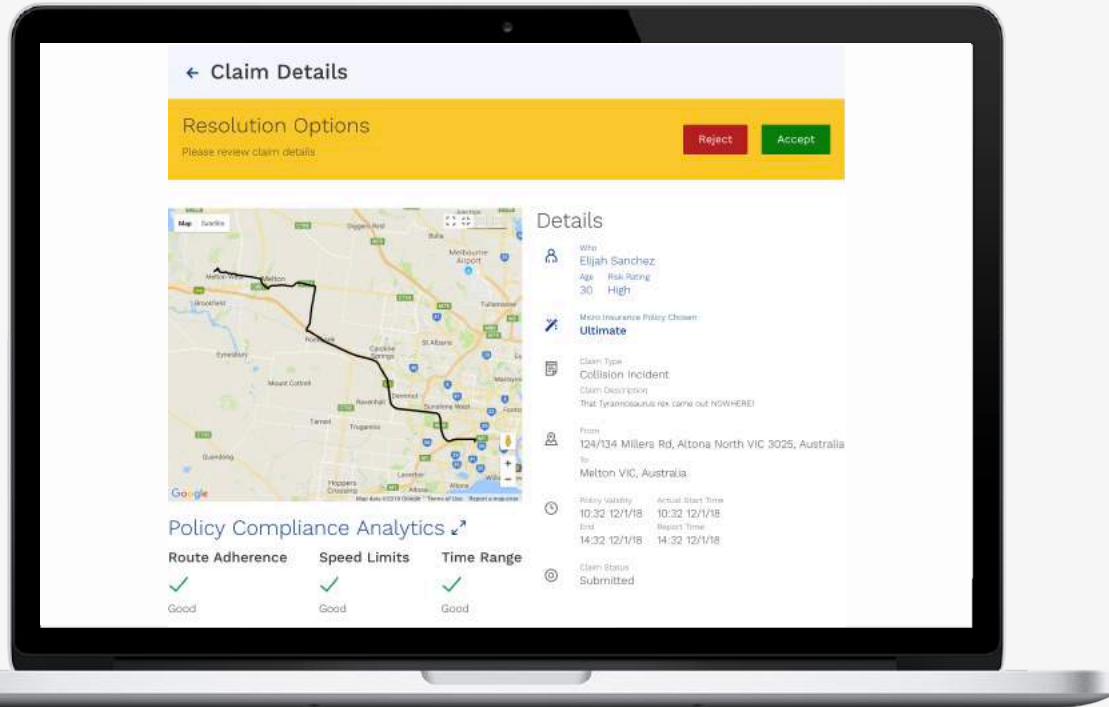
← Claim Details

Resolution Options
Please review claim details

Reject
Accept

Map Satellite
Diggers Rest
Melbourne Airport
Melton
Brookfield
Rockbank
Caroline Springs
St Albans
Tullamarine
Eynesbury
Mount Cotton
Ravenhall
Derrimut
Sunshine West
Tarneit
Truganina
Footscray
Quandong
Hoppers Crossing
Laverton
Altona
Google
Map data ©2019 Google Terms of Use Report a map error

Policy Compliance Analytics

| Route Adherence | Speed Limits | Time Range |
|---|---|---|
| ✓ | ✓ | ✓ |
| Good | Good | Good |

Details

Who
Elijah Sanchez
Age 30
Risk Rating High

Micro Insurance Policy Chosen
Ultimate

Claim Type
Collision Incident
Claim Description
That Tyrannosaurus rex came out NOWHERE!

From
124/134 Millers Rd, Altona North VIC 3025, Australia
To
Melton VIC, Australia

Policy Validity
10:32 12/1/18
End
14:32 12/1/18
Actual Start Time
10:32 12/1/18
Report Time
14:32 12/1/18

Claim Status
Submitted